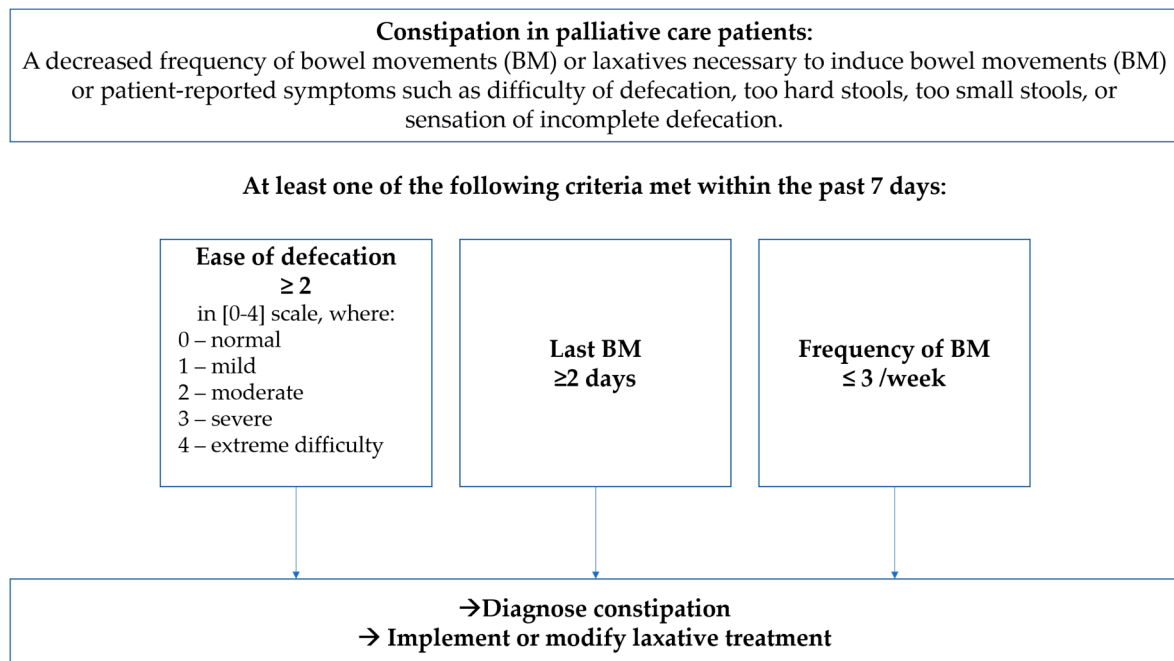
**Constipation in palliative care patients:**
A decreased frequency of bowel movements (BM) or laxatives necessary to induce bowel movements (BM) or patient-reported symptoms such as difficulty of defecation, too hard stools, too small stools, or sensation of incomplete defecation.

**At least one of the following criteria met within the past 7 days:**

**Ease of defecation**
**$\geq 2$**
in [0-4] scale, where:
0 – normal
1 – mild
2 – moderate
3 – severe
4 – extreme difficulty

**Last BM**
**$\geq 2$ days**

**Frequency of BM**
**$\leq 3$ /week**

**→Diagnose constipation**
**→ Implement or modify laxative treatment**